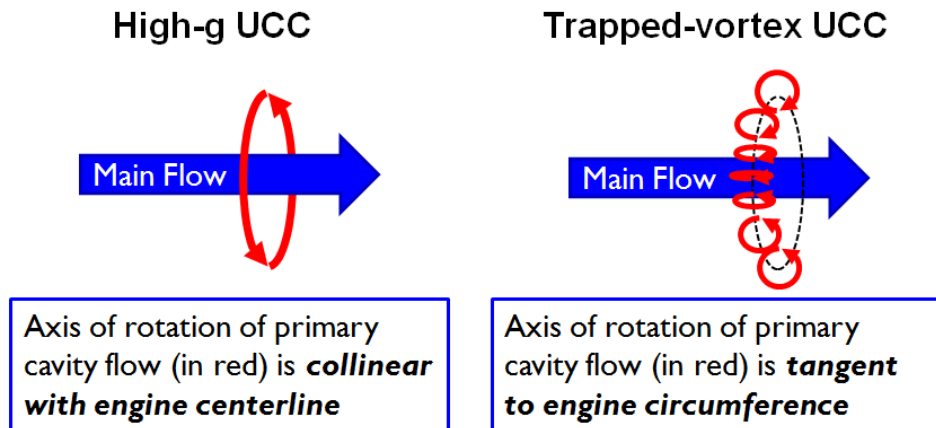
High-g UCC

Main Flow

Axis of rotation of primary cavity flow (in red) is ***collinear with engine centerline***

Trapped-vortex UCC

Main Flow

Axis of rotation of primary cavity flow (in red) is ***tangent to engine circumference***